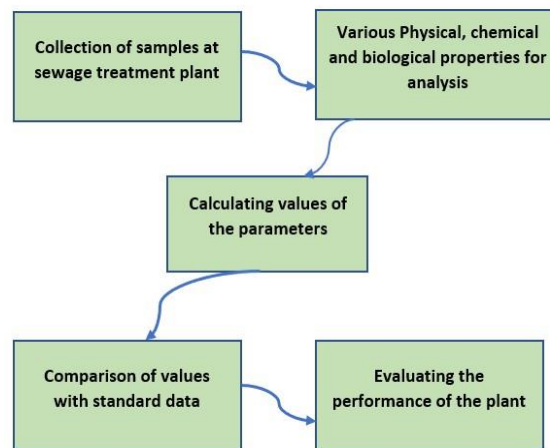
Collection of samples at sewage treatment plant

Various Physical, chemical and biological properties for analysis

Calculating values of the parameters

Comparison of values with standard data

Evaluating the performance of the plant